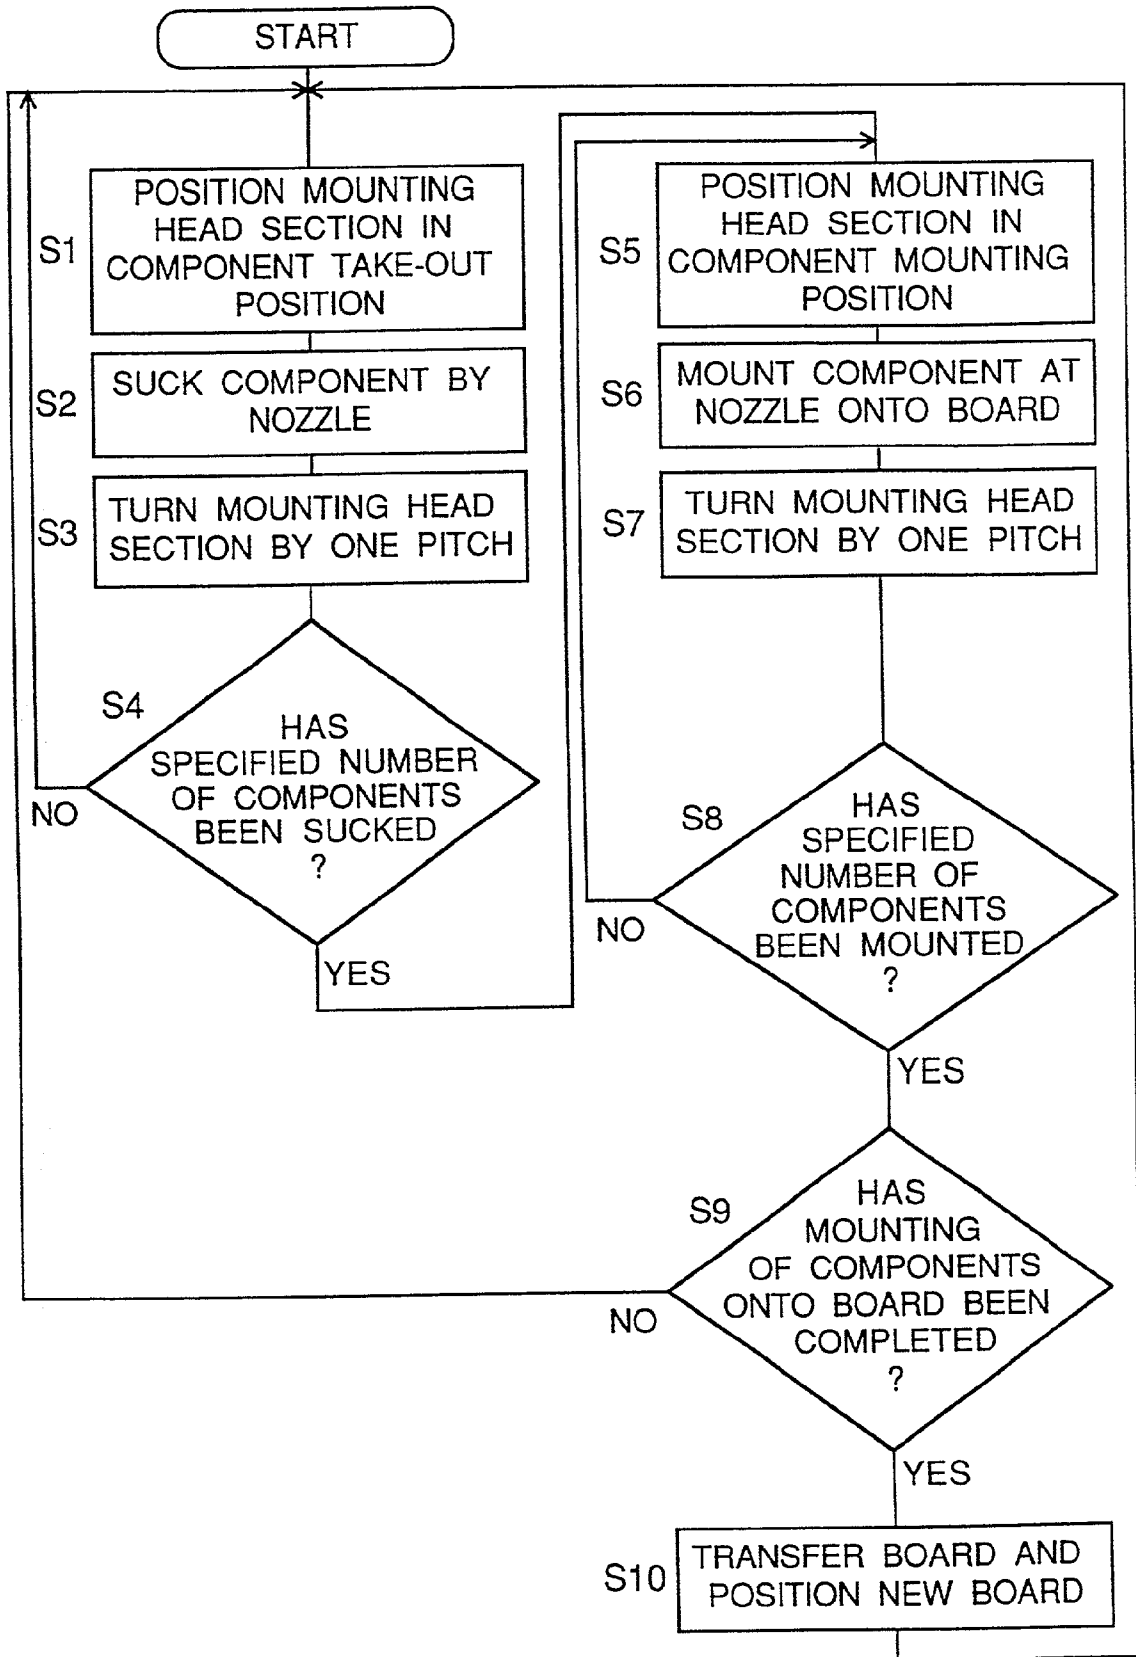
START

S1 POSITION MOUNTING HEAD SECTION IN COMPONENT TAKE-OUT POSITION

S2 SUCK COMPONENT BY NOZZLE

S3 TURN MOUNTING HEAD SECTION BY ONE PITCH

S4 HAS SPECIFIED NUMBER OF COMPONENTS BEEN SUCKED ?

NO

YES

S5 POSITION MOUNTING HEAD SECTION IN COMPONENT MOUNTING POSITION

S6 MOUNT COMPONENT AT NOZZLE ONTO BOARD

S7 TURN MOUNTING HEAD SECTION BY ONE PITCH

S8 HAS SPECIFIED NUMBER OF COMPONENTS BEEN MOUNTED ?

NO

YES

S9 HAS MOUNTING OF COMPONENTS ONTO BOARD BEEN COMPLETED ?

NO

YES

S10 TRANSFER BOARD AND POSITION NEW BOARD